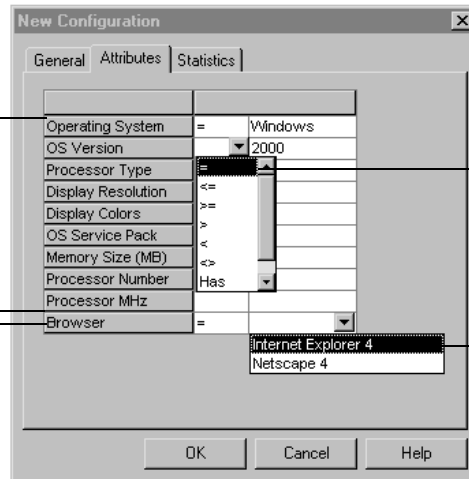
New Configuration

General | Attributes | Statistics

| | | |
|---|---|---|
| Operating System | = | Windows |
| OS Version | | 2000 |
| Processor Type | = | |
| Display Resolution | <= | |
| Display Colors | >= | |
| OS Service Pack | > | |
| Memory Size (MB) | < | |
| Processor Number | <> | |
| Processor MHz | Has | |
| Browser | = | |

Internet Explorer 4
Netscape 4

OK | Cancel | Help